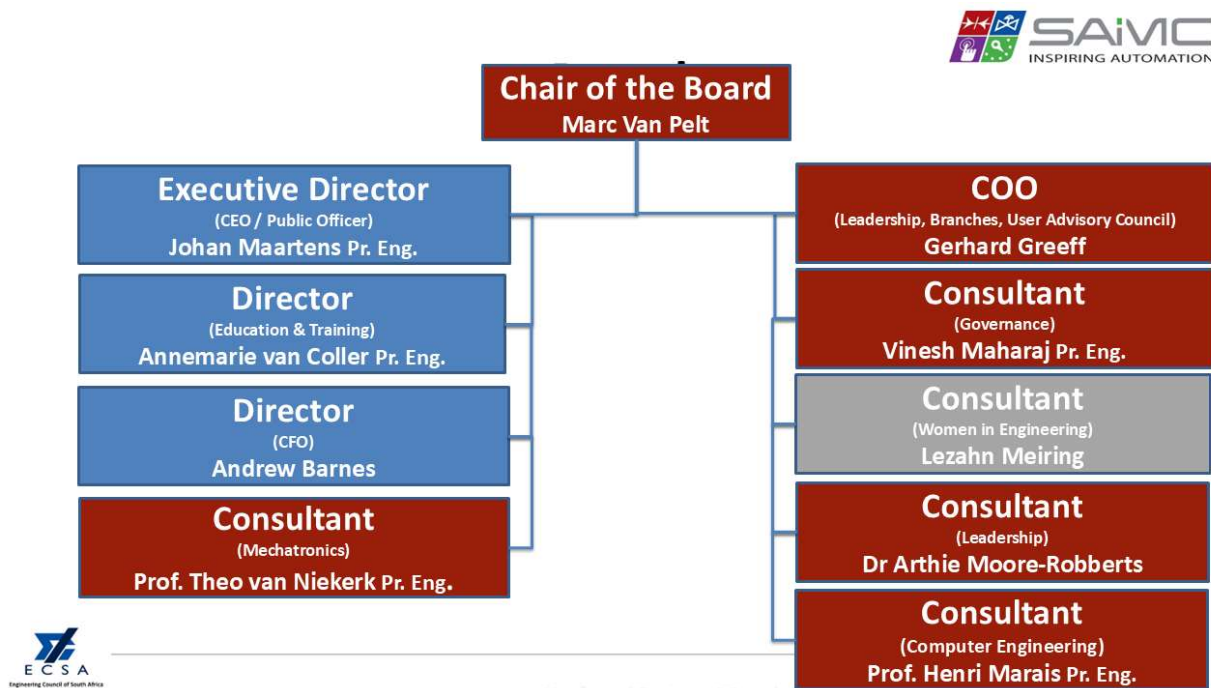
SAIMC
INSPIRING AUTOMATION

Chair of the Board
Marc Van Pelt

Executive Director
(CEO / Public Officer)
Johan Maartens Pr. Eng.

Director
(Education & Training)
Annemarie van Coller Pr. Eng.

Director
(CFO)
Andrew Barnes

Consultant
(Mechatronics)
Prof. Theo van Niekerk Pr. Eng.

COO
(Leadership, Branches, User Advisory Council)
Gerhard Greeff

Consultant
(Governance)
Vinesh Maharaj Pr. Eng.

Consultant
(Women in Engineering)
Lezahn Meiring

Consultant
(Leadership)
Dr Arthie Moore-Robberts

Consultant
(Computer Engineering)
Prof. Henri Marais Pr. Eng.

ECSA
Engineering Council of South Africa